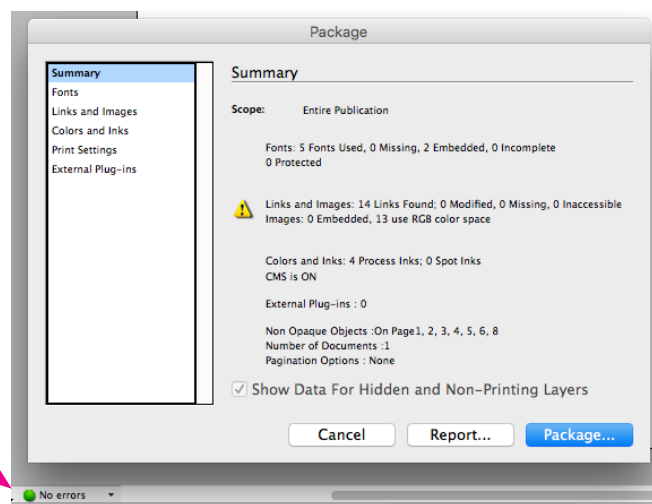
Package

Summary
Fonts
Links and Images
Colors and Inks
Print Settings
External Plug-ins

Summary

Scope: Entire Publication

Fonts: 5 Fonts Used, 0 Missing, 2 Embedded, 0 Incomplete
0 Protected

Links and Images: 14 Links Found; 0 Modified, 0 Missing, 0 Inaccessible
Images: 0 Embedded, 13 use RGB color space

Colors and Inks: 4 Process Inks; 0 Spot Inks
CMS is ON

External Plug-ins : 0

Non Opaque Objects :On Page1, 2, 3, 4, 5, 6, 8
Number of Documents :1
Pagination Options : None

Show Data For Hidden and Non-Printing Layers

Cancel
Report...
Package...

No errors